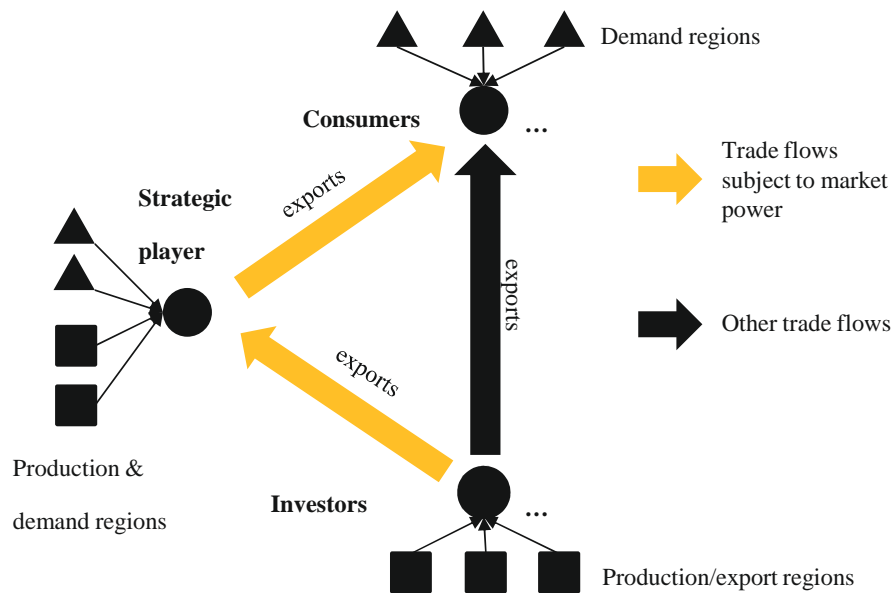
Demand regions

Consumers

...

Trade flows subject to market power

Strategic player

exports

exports

Other trade flows

exports

Production & demand regions

Investors

...

Production/export regions